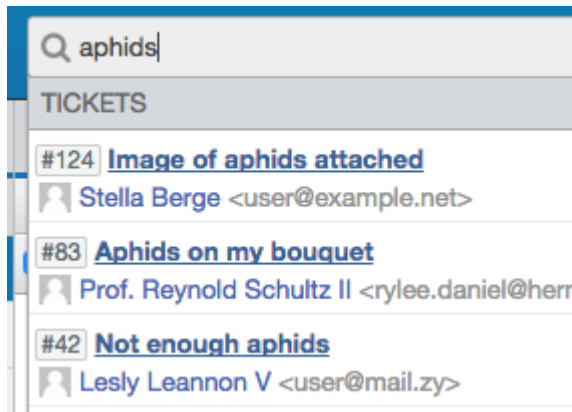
aphids

TICKETS

#124 Image of aphids attached
Stella Berge <user@example.net>

#83 Aphids on my bouquet
Prof. Reynold Schultz II <rylee.daniel@herr

#42 Not enough aphids
Lesly Leannon V <user@mail.zy>